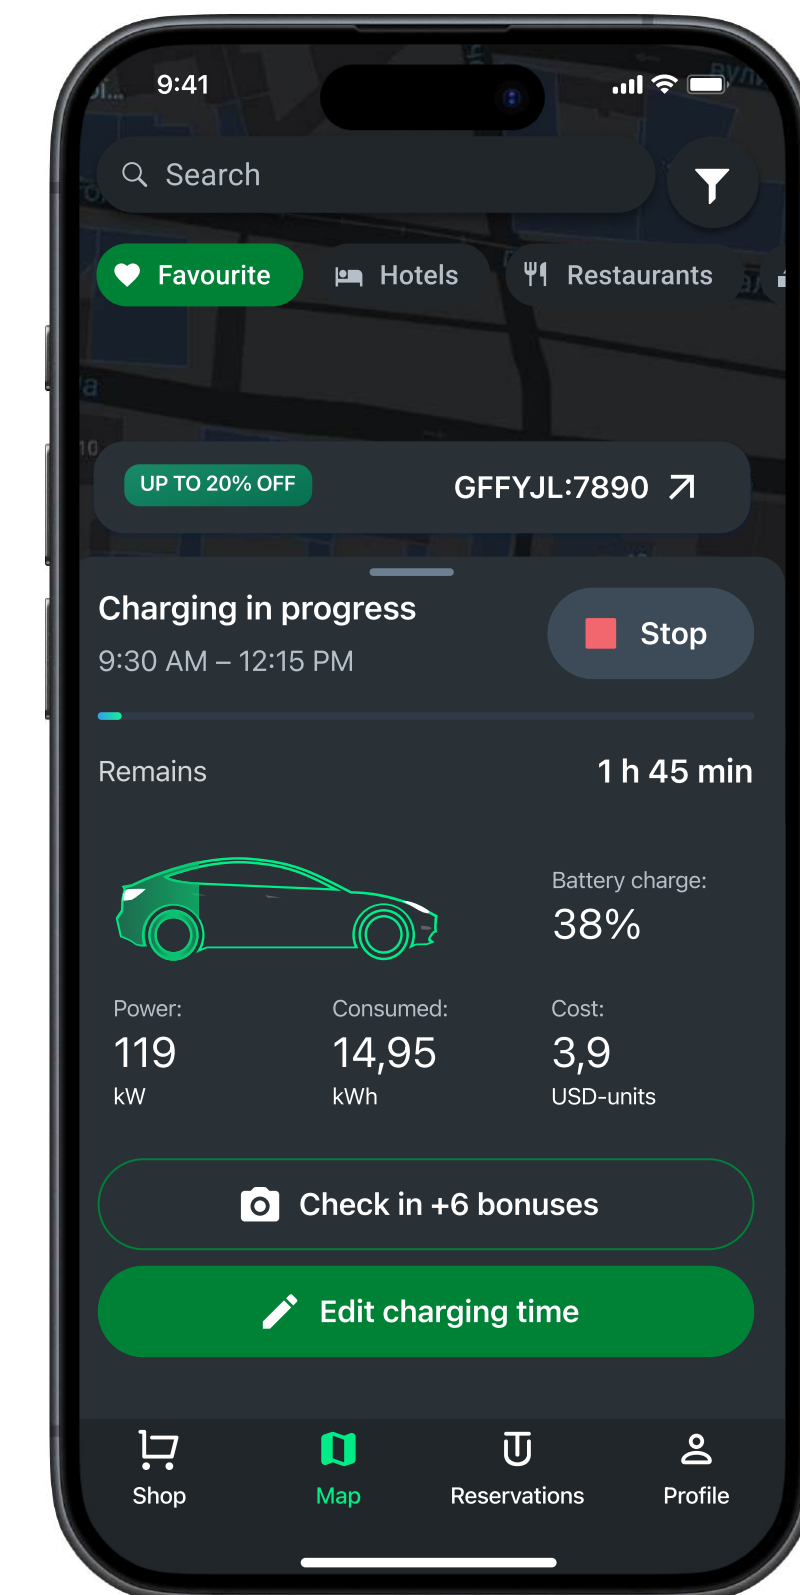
9:41

Search

Favourite Hotels Restaurants

UP TO 20% OFF GFFYJL:7890

Charging in progress
9:30 AM – 12:15 PM

Stop

Remains 1 h 45 min

Battery charge:
38%

Power:
119
kW

Consumed:
14,95
kWh

Cost:
3,9
USD-units

Check in +6 bonuses

Edit charging time

Shop Map Reservations Profile